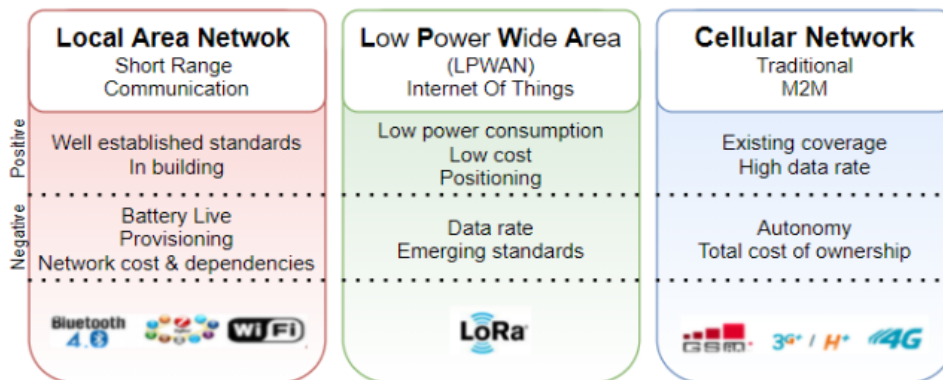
Positive
Negative

Local Area Netwok
Short Range
Communication

Well established standards
In building

Battery Live
Provisioning
Network cost & dependencies

Bluetooth 4.0
Wi Fi

Low Power Wide Area
(LPWAN)
Internet Of Things

Low power consumption
Low cost
Positioning

Data rate
Emerging standards

LoRa

Cellular Network
Traditional
M2M

Existing coverage
High data rate

Autonomy
Total cost of ownership

GSM
3G+ / H+ 4G